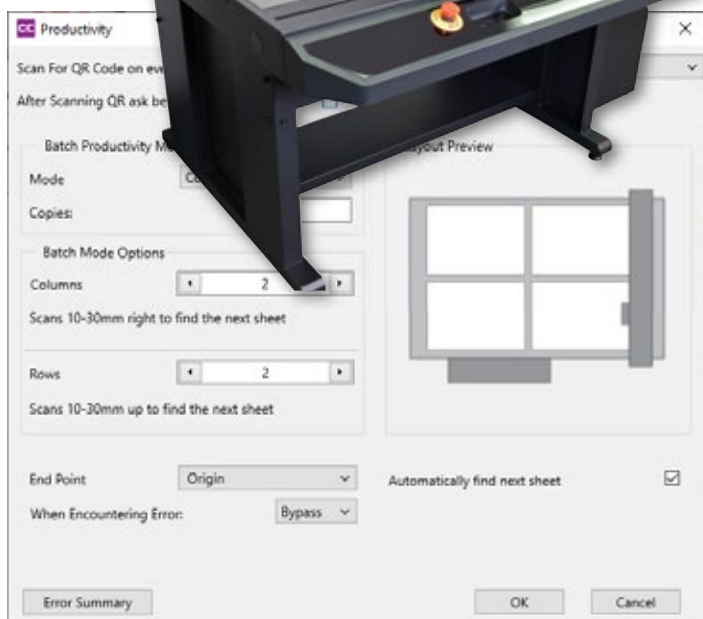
CC Productivity

×

Scan For QR Code on ev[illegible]

After Scanning QR ask be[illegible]

Batch Productivity M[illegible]

Mode

Co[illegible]

Copies:

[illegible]yout Preview

Batch Mode Options

Columns

2

Scans 10-30mm right to find the next sheet

Rows

2

Scans 10-30mm up to find the next sheet

End Point

Origin

Automatically find next sheet

When Encountering Error:

Bypass

Error Summary

OK

Cancel